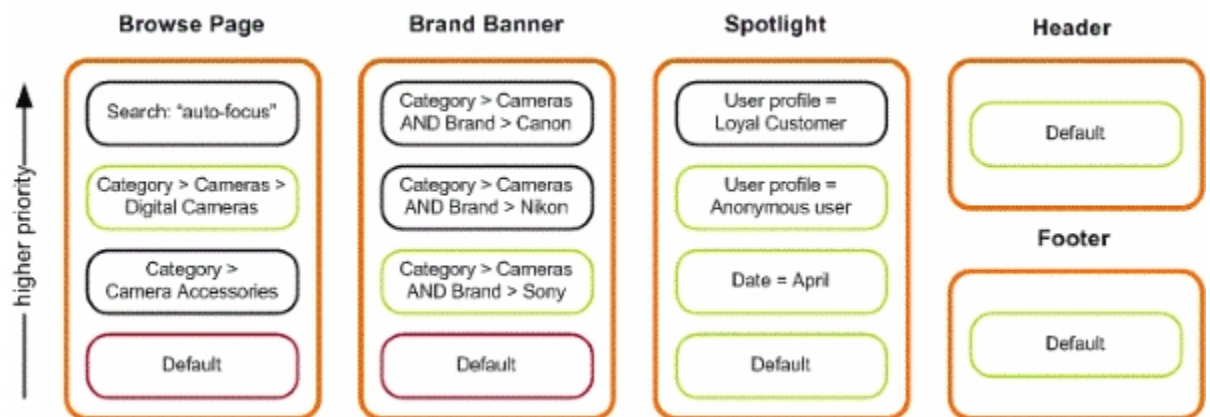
higher priority

Browse Page

Search: "auto-focus"

Category > Cameras > Digital Cameras

Category > Camera Accessories

Default

Brand Banner

Category > Cameras AND Brand > Canon

Category > Cameras AND Brand > Nikon

Category > Cameras AND Brand > Sony

Default

Spotlight

User profile = Loyal Customer

User profile = Anonymous user

Date = April

Default

Header

Default

Footer

Default